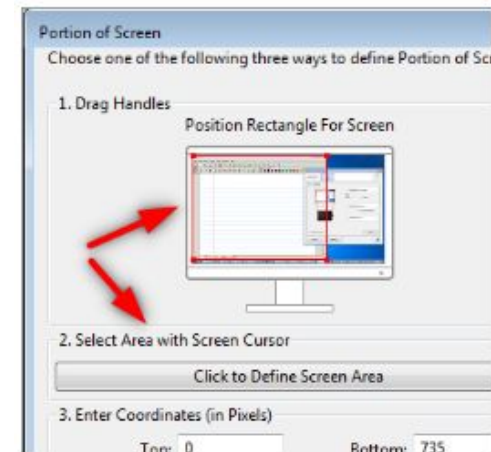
Portion of Screen

Choose one of the following three ways to define Portion of Sc

1. Drag Handles

Position Rectangle For Screen

2. Select Area with Screen Cursor

Click to Define Screen Area

3. Enter Coordinates (in Pixels)

Top: 0

Bottom: 735